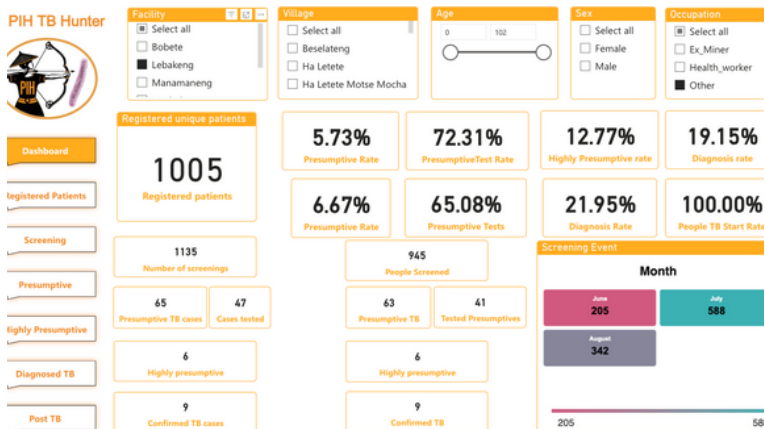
PIH TB Hunter

PIH

Facility
Select all
Bobete
Lebakeng
Manamaneng

Village
Select all
Beselateng
Ha Letete
Ha Letete Motse Mocha

Age
0
102

Sex
Select all
Female
Male

Occupation
Select all
Ex_Miner
Health_worker
Other

Dashboard
Registered Patients
Screening
Presumptive
Highly Presumptive
Diagnosed TB
Post TB

Registered unique patients
1005
Registered patients

5.73%
Presumptive Rate

72.31%
PresumptiveTest Rate

12.77%
Highly Presumptive rate

19.15%
Diagnosis rate

6.67%
Presumptive Rate

65.08%
Presumptive Tests

21.95%
Diagnosis Rate

100.00%
People TB Start Rate

1135
Number of screenings

945
People Screened

Screening Event
Month

June
205

July
588

August
342

65
Presumptive TB cases

47
Cases tested

63
Presumptive TB

41
Tested Presumptives

6
Highly presumptive

6
Highly presumptive

9
Confirmed TB cases

9
Confirmed TB

205
58